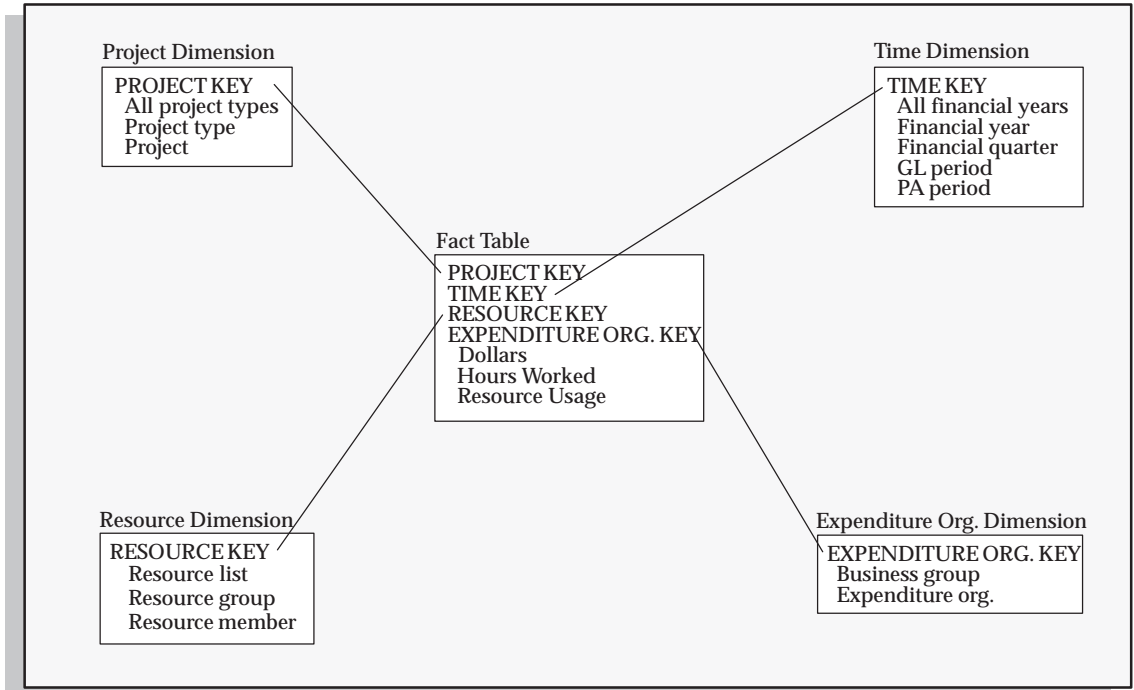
Project Dimension
PROJECT KEY
All project types
Project type
Project

Time Dimension
TIME KEY
All financial years
Financial year
Financial quarter
GL period
PA period

Fact Table
PROJECT KEY
TIME KEY
RESOURCE KEY
EXPENDITURE ORG. KEY
Dollars
Hours Worked
Resource Usage

Resource Dimension
RESOURCE KEY
Resource list
Resource group
Resource member

Expenditure Org. Dimension
EXPENDITURE ORG. KEY
Business group
Expenditure org.